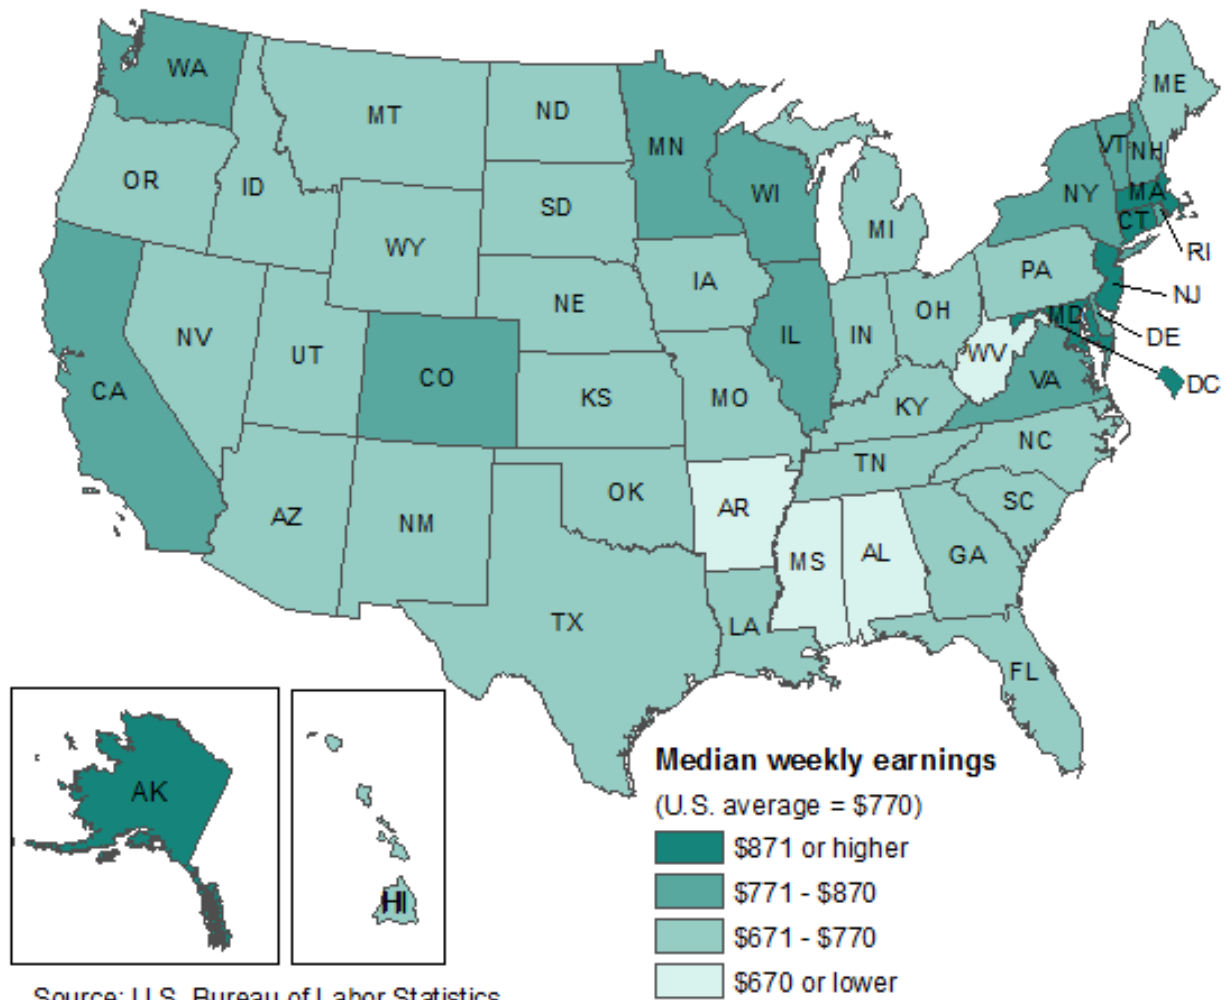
WA
MT
ND
MN
ME
OR
ID
SD
WI
VT
NH
NY
MA
CT
RI
WY
MI
PA
IA
NE
NJ
NV
OH
MD
DE
IL
IN
UT
CO
WV
CA
KS
MO
KY
VA
DC
NC
TN
OK
AR
SC
AZ
NM
MS
AL
GA
TX
LA
FL
AK
HI

Median weekly earnings
(U.S. average = $770)
$871 or higher
$771 - $870
$671 - $770
$670 or lower

Source: U.S. Bureau of Labor Statistics